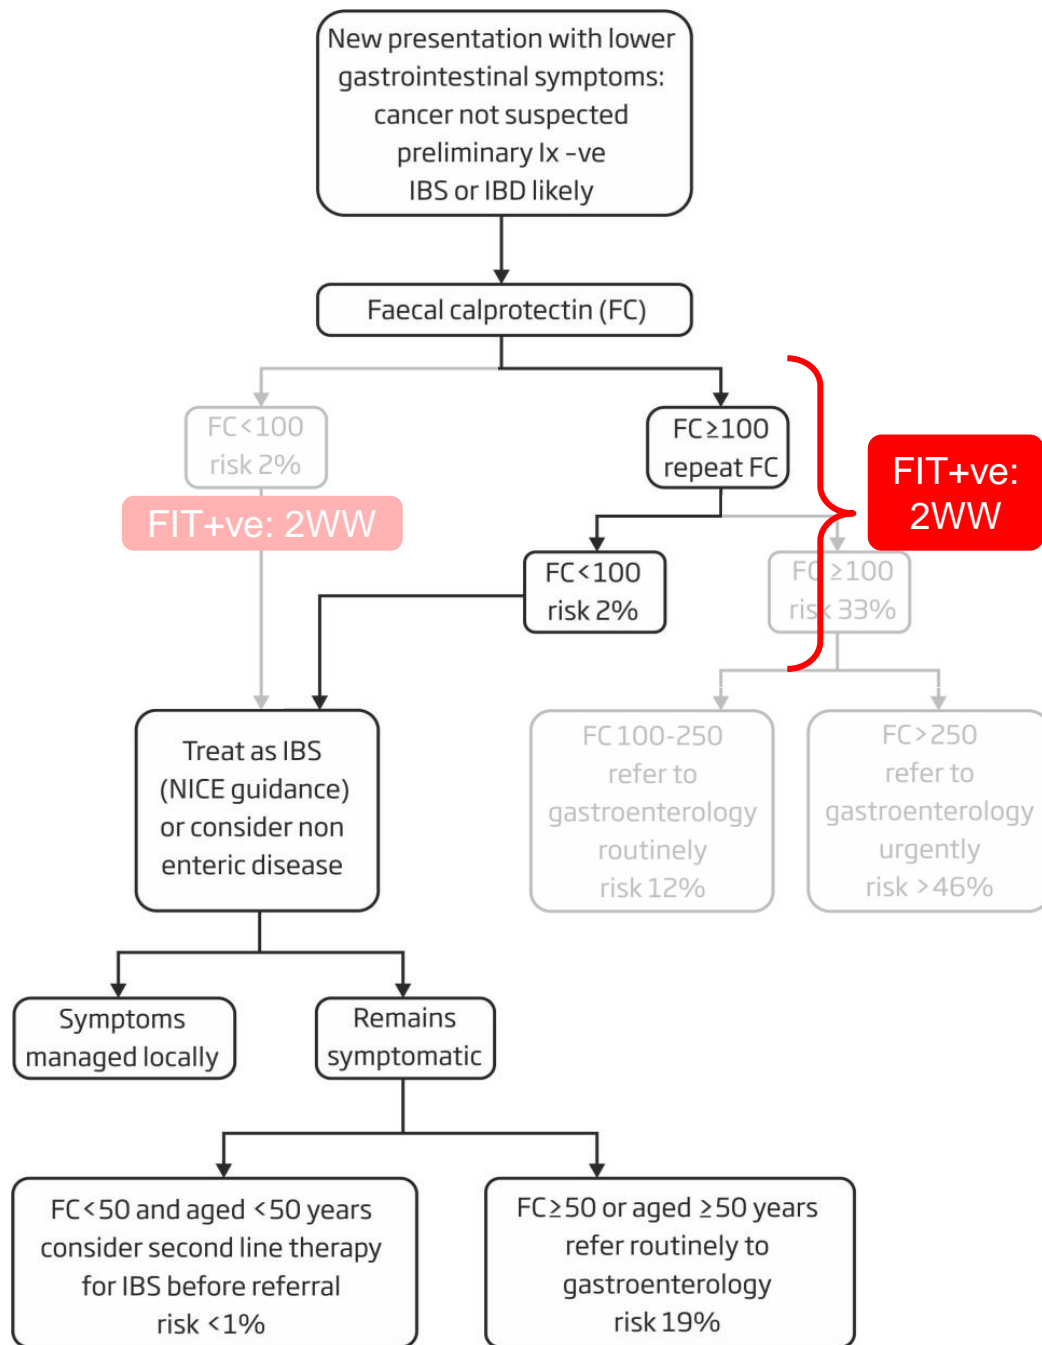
New presentation with lower gastrointestinal symptoms: cancer not suspected preliminary Ix -ve IBS or IBD likely

Faecal calprotectin (FC)

FC<100 risk 2%

FIT+ve: 2WW

FC≥100 repeat FC

FIT+ve: 2WW

FC<100 risk 2%

FC≥100 risk 33%

Treat as IBS (NICE guidance) or consider non enteric disease

FC 100-250 refer to gastroenterology routinely risk 12%

FC>250 refer to gastroenterology urgently risk >46%

Symptoms managed locally

Remains symptomatic

FC<50 and aged <50 years consider second line therapy for IBS before referral risk <1%

FC≥50 or aged ≥50 years refer routinely to gastroenterology risk 19%